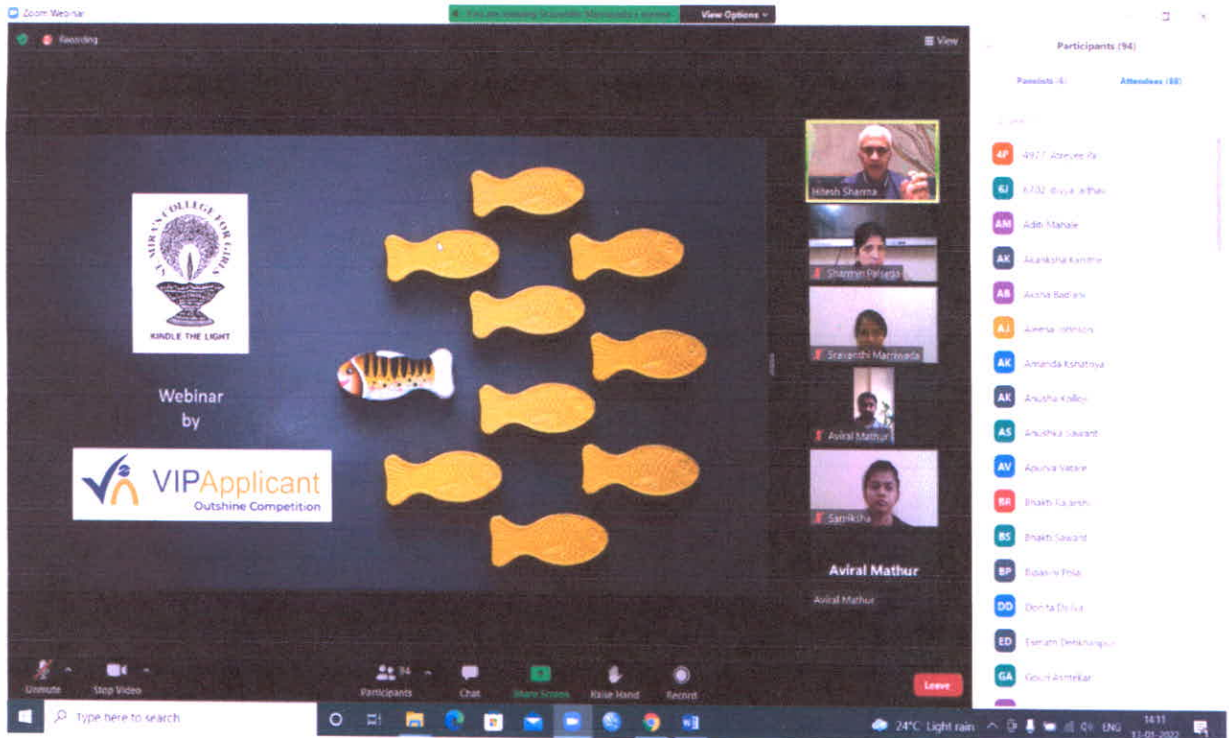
Zoom Webinar

You are viewing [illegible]'s screen

View Options

Recording

View

ST. MIRA'S COLLEGE FOR GIRLS

KINDLE THE LIGHT

Webinar by

VIPApplicant

Outshine Competition

Hitesh Sharma

Sharmin Palsetia

Sravanthi Marrivada

Aviral Mathur

Sanjiksha

Aviral Mathur

Aviral Mathur

Participants (94)

Panelists (6)

Attendees (88)

4P 4927_Atreyee Pal

6J 6702_Divya Jadhav

AM Aditi Mahale

AK Akanksha Kanthe

AB Aksha Badlani

AJ Aleena Johnson

AK Amanda Kshatriya

AK Anusha Kolley

AS Anushka Sawant

AV Apurva Vartale

BR Bhakti Rajeshi

BS Bhakti Sawant

BP Bhavini Pisal

DD Donita Dsilva

ED Eshath Deshmukh

GA Gauri Ambekar

Unmute

Stop Video

Participants 94

Chat

Share Screen

Raise Hand

Record

Leave

Type here to search

24°C Light rain

ENG

14:11

11-01-2022